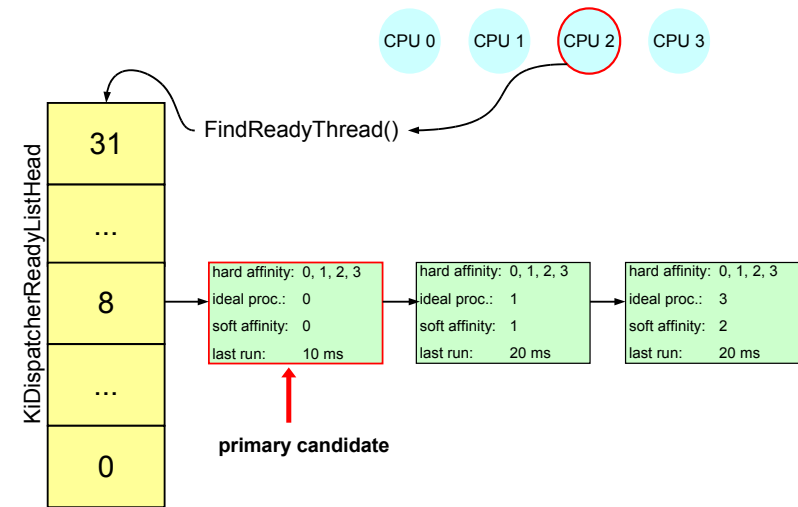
CPU 0 CPU 1 CPU 2 CPU 3

FindReadyThread()

KiDispatcherReadyListHead

31

...

8

...

0

hard affinity: 0, 1, 2, 3
ideal proc.: 0
soft affinity: 0
last run: 10 ms

hard affinity: 0, 1, 2, 3
ideal proc.: 1
soft affinity: 1
last run: 20 ms

hard affinity: 0, 1, 2, 3
ideal proc.: 3
soft affinity: 2
last run: 20 ms

primary candidate